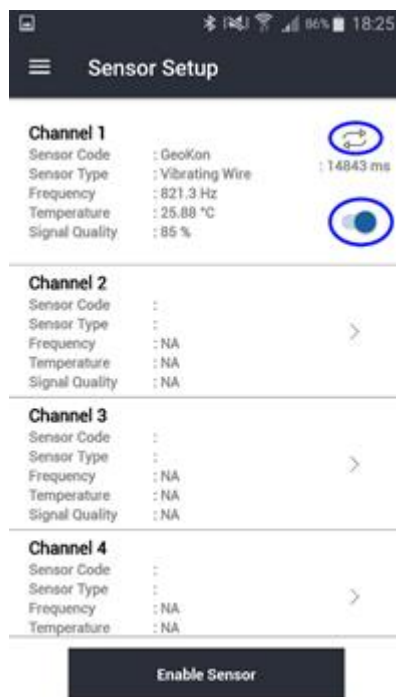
86% 18:25

Sensor Setup

Channel 1
Sensor Code : GeoKon
Sensor Type : Vibrating Wire
Frequency : 821.3 Hz
Temperature : 25.88 °C
Signal Quality : 85 %
: 14843 ms

Channel 2
Sensor Code :
Sensor Type :
Frequency : NA
Temperature : NA
Signal Quality : NA

Channel 3
Sensor Code :
Sensor Type :
Frequency : NA
Temperature : NA
Signal Quality : NA

Channel 4
Sensor Code :
Sensor Type :
Frequency : NA
Temperature : NA

Enable Sensor